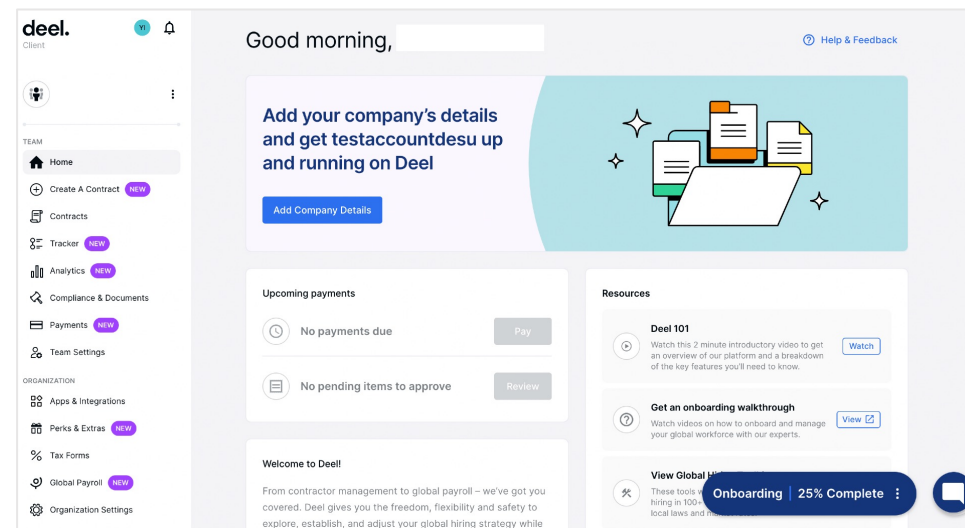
deel.
Client

YI

TEAM
Home
Create A Contract NEW
Contracts
Tracker NEW
Analytics NEW
Compliance & Documents
Payments NEW
Team Settings

ORGANIZATION
Apps & Integrations
Perks & Extras NEW
Tax Forms
Global Payroll NEW
Organization Settings

Good morning,

Help & Feedback

Add your company's details and get testaccountdesu up and running on Deel

Add Company Details

Upcoming payments

No payments due
Pay

No pending items to approve
Review

Welcome to Deel!

From contractor management to global payroll – we've got you covered. Deel gives you the freedom, flexibility and safety to explore, establish, and adjust your global hiring strategy while

Resources

Deel 101
Watch this 2 minute introductory video to get an overview of our platform and a breakdown of the key features you'll need to know.
Watch

Get an onboarding walkthrough
Watch videos on how to onboard and manage your global workforce with our experts.
View

View Global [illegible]
These tools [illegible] hiring in 100+ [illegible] local laws and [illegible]

Onboarding | 25% Complete